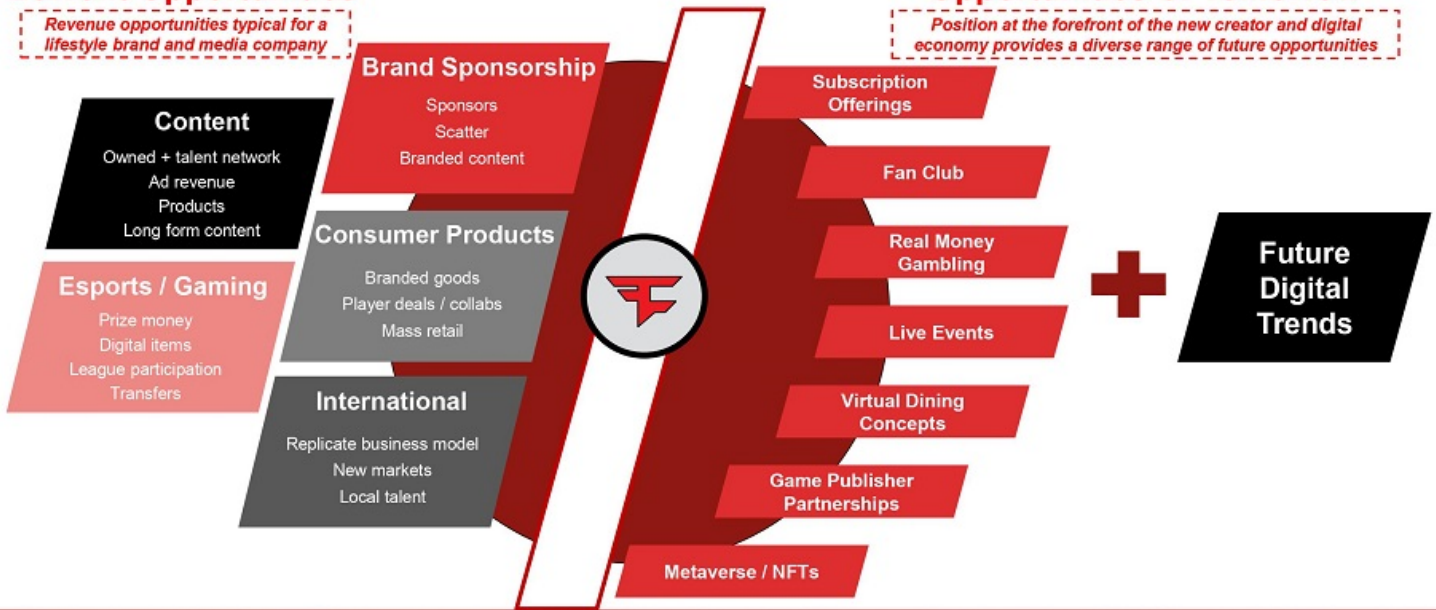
Revenue opportunities typical for a lifestyle brand and media company

Position at the forefront of the new creator and digital economy provides a diverse range of future opportunities

Content
Owned + talent network
Ad revenue
Products
Long form content

Esports / Gaming
Prize money
Digital items
League participation
Transfers

Brand Sponsorship
Sponsors
Scatter
Branded content

Consumer Products
Branded goods
Player deals / collabs
Mass retail

International
Replicate business model
New markets
Local talent

Subscription Offerings

Fan Club

Real Money Gambling

Live Events

Virtual Dining Concepts

Game Publisher Partnerships

Metaverse / NFTs

Future Digital Trends